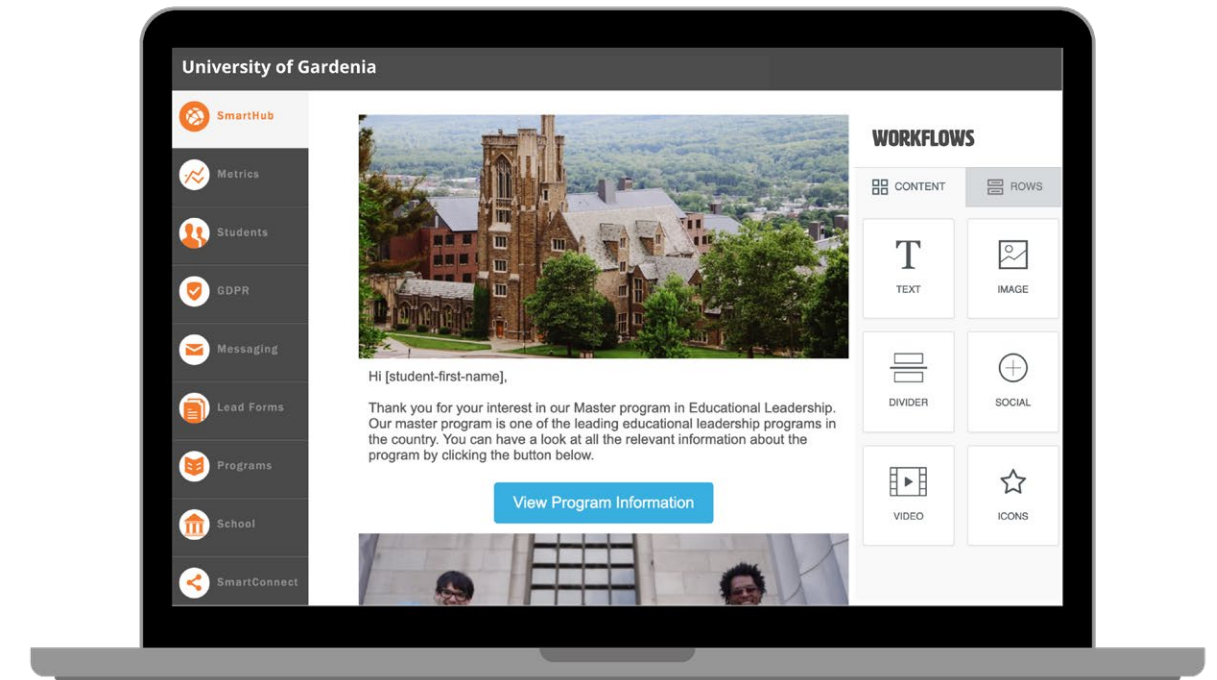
University of Gardenia

SmartHub
Metrics
Students
GDPR
Messaging
Lead Forms
Programs
School
SmartConnect

Hi [student-first-name],

Thank you for your interest in our Master program in Educational Leadership. Our master program is one of the leading educational leadership programs in the country. You can have a look at all the relevant information about the program by clicking the button below.

View Program Information

WORKFLOWS

CONTENT
ROWS

TEXT
IMAGE
DIVIDER
SOCIAL
VIDEO
ICONS